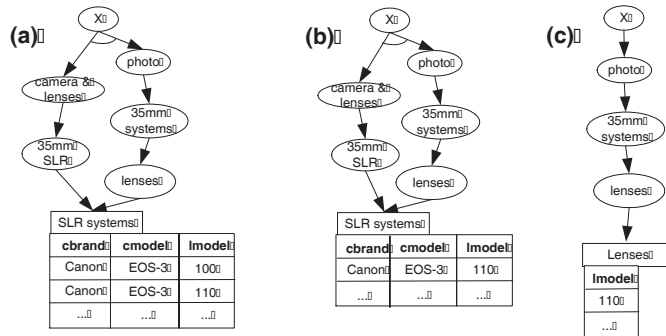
(a)

X

camera & lenses

photo

35mm systems

35mm SLR

lenses

SLR systems

| cbrand | cmodel | lmodel |
|---|---|---|
| Canon | EOS-3 | 100 |
| Canon | EOS-3 | 110 |
| ... | ... | ... |

(b)

X

camera & lenses

photo

35mm systems

35mm SLR

lenses

SLR systems

| cbrand | cmodel | lmodel |
|---|---|---|
| Canon | EOS-3 | 110 |
| ... | ... | ... |

(c)

X

photo

35mm systems

lenses

Lenses

| lmodel |
|---|
| 110 |
| ... |